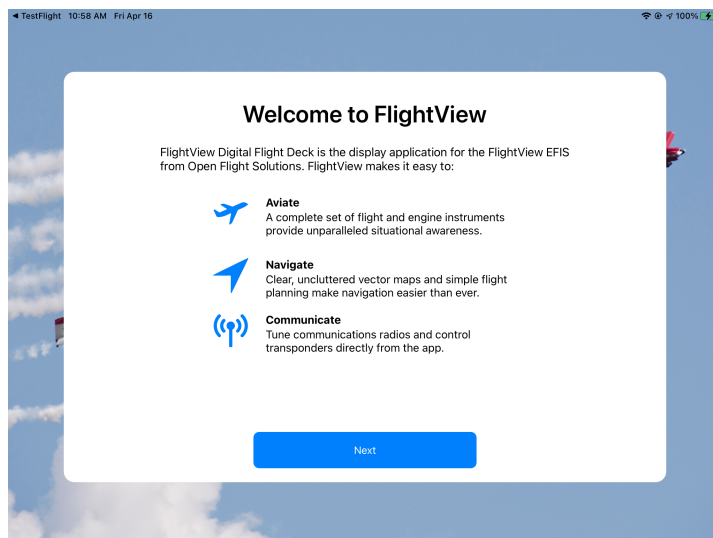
◀ TestFlight 10:58 AM Fri Apr 16

100%

Welcome to FlightView

FlightView Digital Flight Deck is the display application for the FlightView EFIS from Open Flight Solutions. FlightView makes it easy to:

Aviate
A complete set of flight and engine instruments provide unparalleled situational awareness.

Navigate
Clear, uncluttered vector maps and simple flight planning make navigation easier than ever.

Communicate
Tune communications radios and control transponders directly from the app.

Next